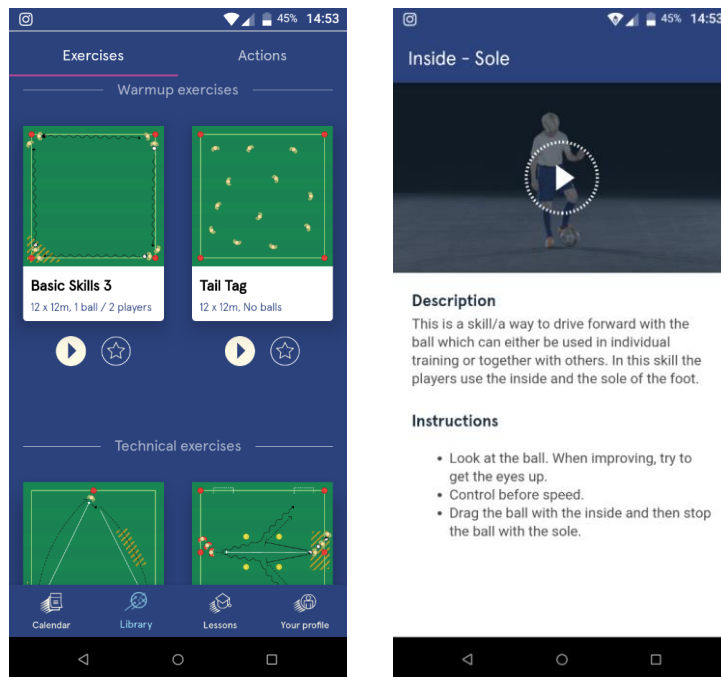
45% 14:53

Exercises

Actions

Warmup exercises

Basic Skills 3

12 x 12m, 1 ball / 2 players

Tail Tag

12 x 12m, No balls

Technical exercises

Calendar

Library

Lessons

Your profile

45% 14:53

Inside - Sole

Description

This is a skill/a way to drive forward with the ball which can either be used in individual training or together with others. In this skill the players use the inside and the sole of the foot.

Instructions

- Look at the ball. When improving, try to get the eyes up.
- Control before speed.
- Drag the ball with the inside and then stop the ball with the sole.